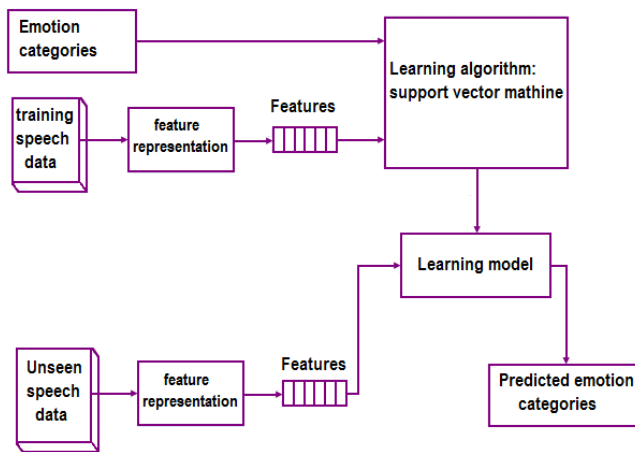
Emotion categories

Learning algorithm: support vector mathine

training speech data

feature representation

Features

Learning model

Unseen speech data

feature representation

Features

Predicted emotion categories